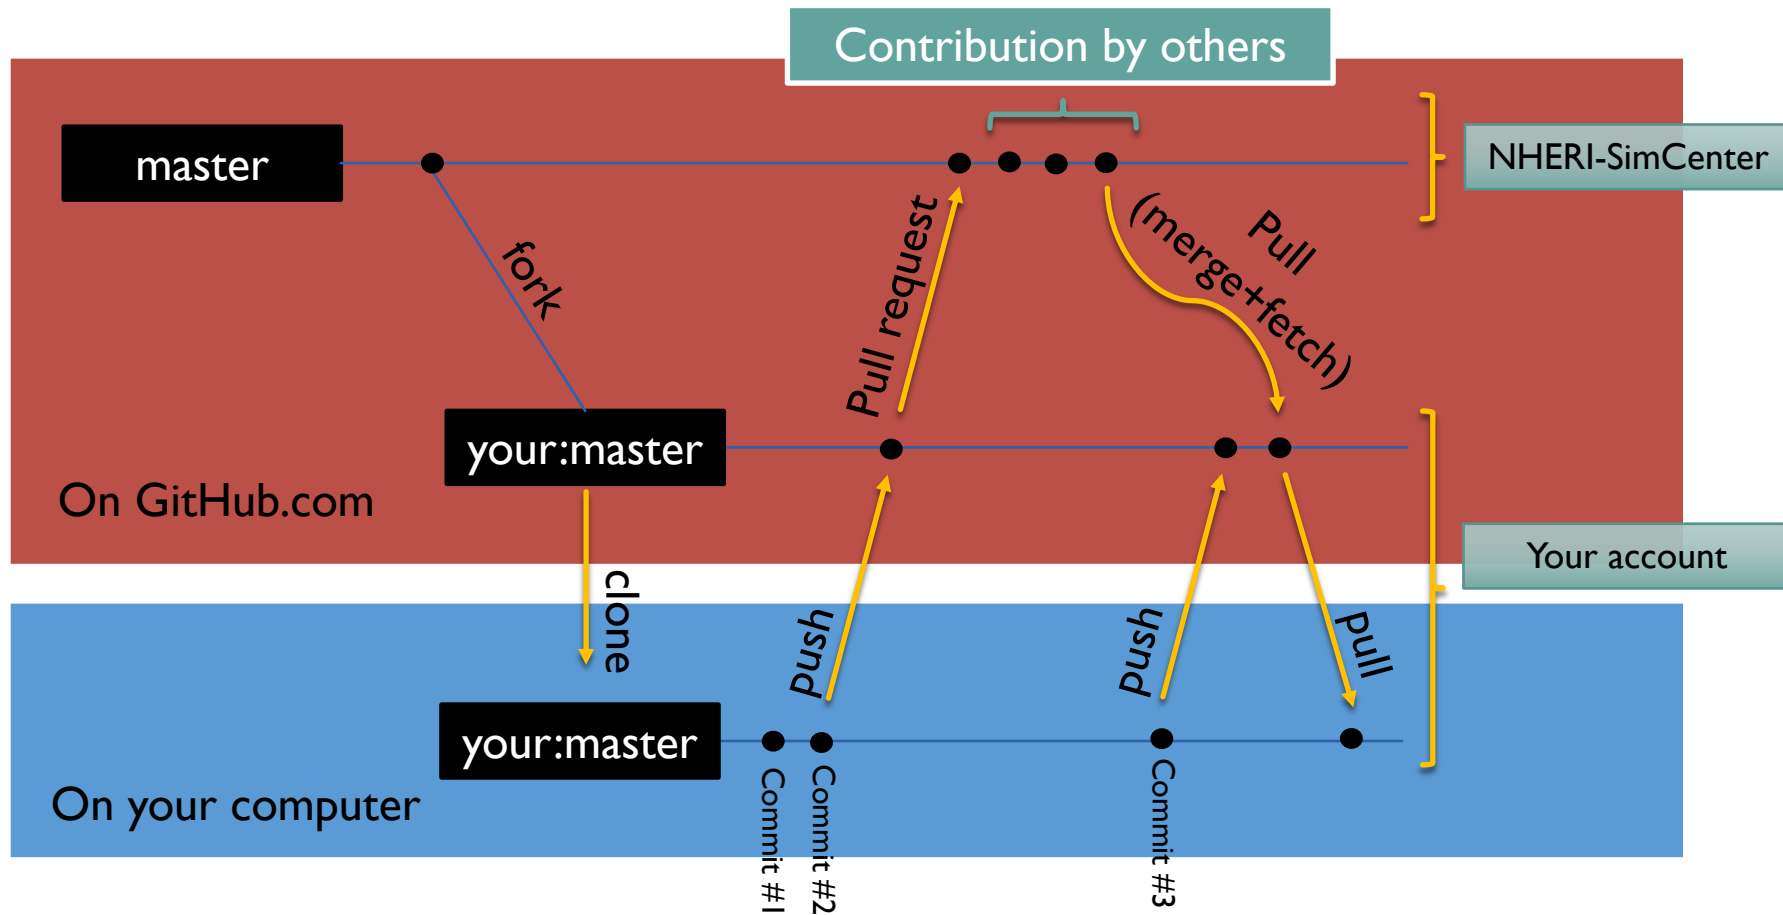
Contribution by others

master

NHERI-SimCenter

fork

Pull request

Pull

(merge+fetch)

your:master

On GitHub.com

Your account

clone

push

push

pull

your:master

On your computer

Commit #1

Commit #2

Commit #3